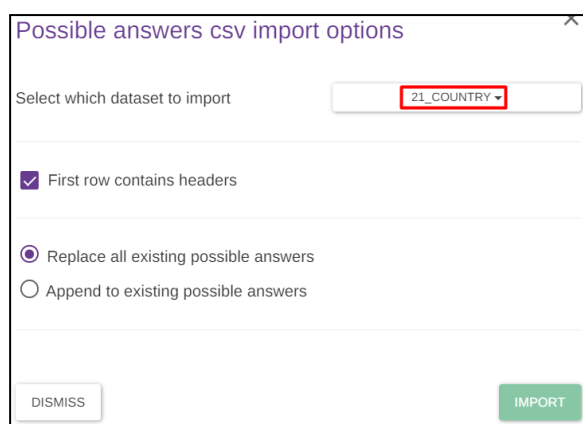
Possible answers csv import options

×

Select which dataset to import

21_COUNTRY

First row contains headers

Replace all existing possible answers

Append to existing possible answers

DISMISS

IMPORT